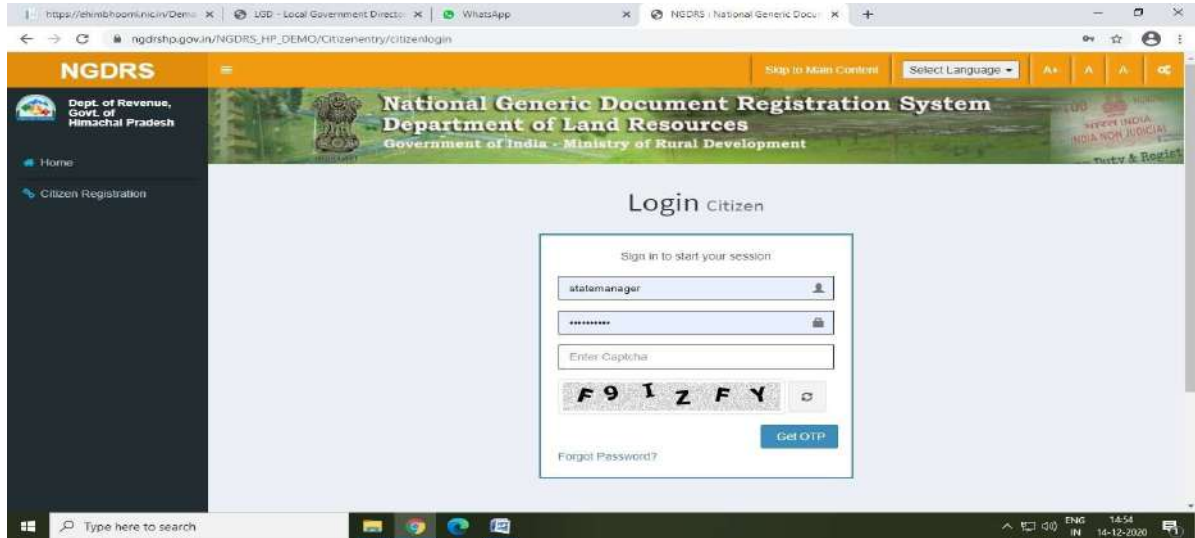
https://ehimbhoomi.nic.in/Dem ×
LGD - Local Government Directo ×
WhatsApp ×
NGDRS : National Generic Docur ×
+

ngdrshp.gov.in/NGDRS_HP_DEMO/Citizenentry/citizenlogin

NGDRS
Skip to Main Content
Select Language
A+ A A

Dept. of Revenue, Govt. of Himachal Pradesh

National Generic Document Registration System
Department of Land Resources
Government of India - Ministry of Rural Development

INDIA NON JUDICIAL
Duty & Regist

Home
Citizen Registration

Login Citizen

Sign in to start your session
statemanager
••••••••••
Enter Captcha
F9 I Z F Y
Get OTP
Forgot Password?

Type here to search
ENG IN 14:54 14-12-2020